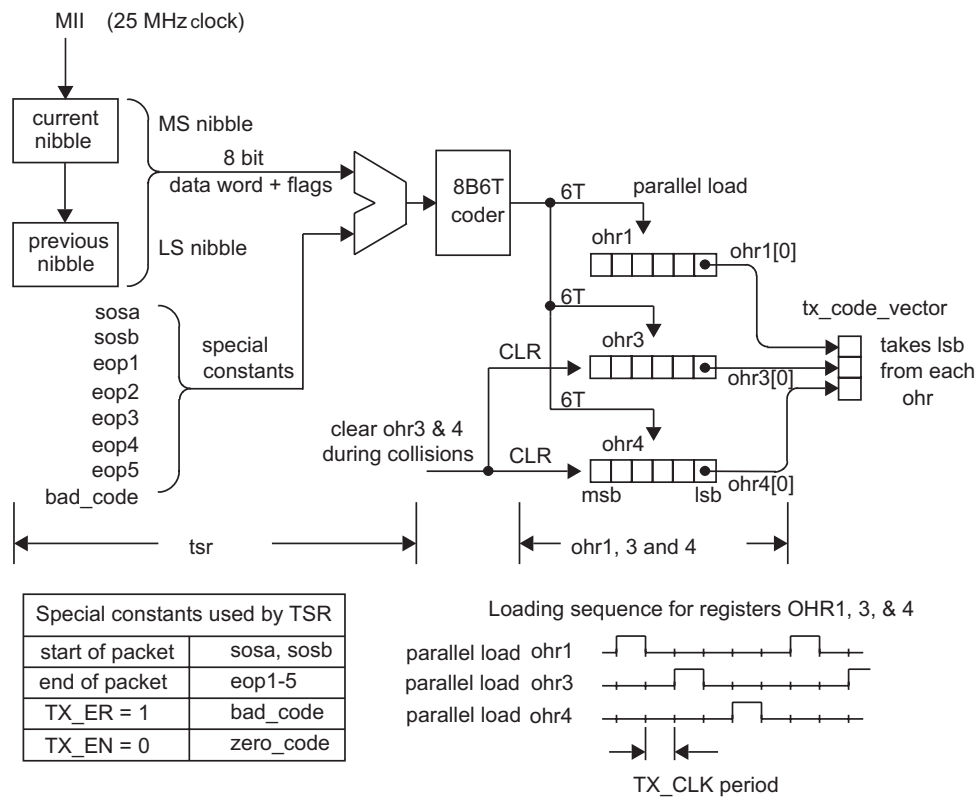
MII (25 MHz clock)

current nibble

previous nibble

MS nibble

8 bit
data word + flags

LS nibble

sosa
sosb
eop1
eop2
eop3
eop4
eop5
bad_code

special constants

8B6T coder

6T

parallel load

ohr1

ohr1[0]

6T

ohr3

CLR

ohr3[0]

6T

ohr4

clear ohr3 & 4 during collisions

CLR

msb

lsb

ohr4[0]

tx_code_vector

takes lsb from each ohr

tsr

ohr1, 3 and 4

| Special constants used by TSR | |
|---|---|
| start of packet | sosa, sosb |
| end of packet | eop1-5 |
| TX_ER = 1 | bad_code |
| TX_EN = 0 | zero_code |

Loading sequence for registers OHR1, 3, & 4

parallel load ohr1

parallel load ohr3

parallel load ohr4

TX_CLK period